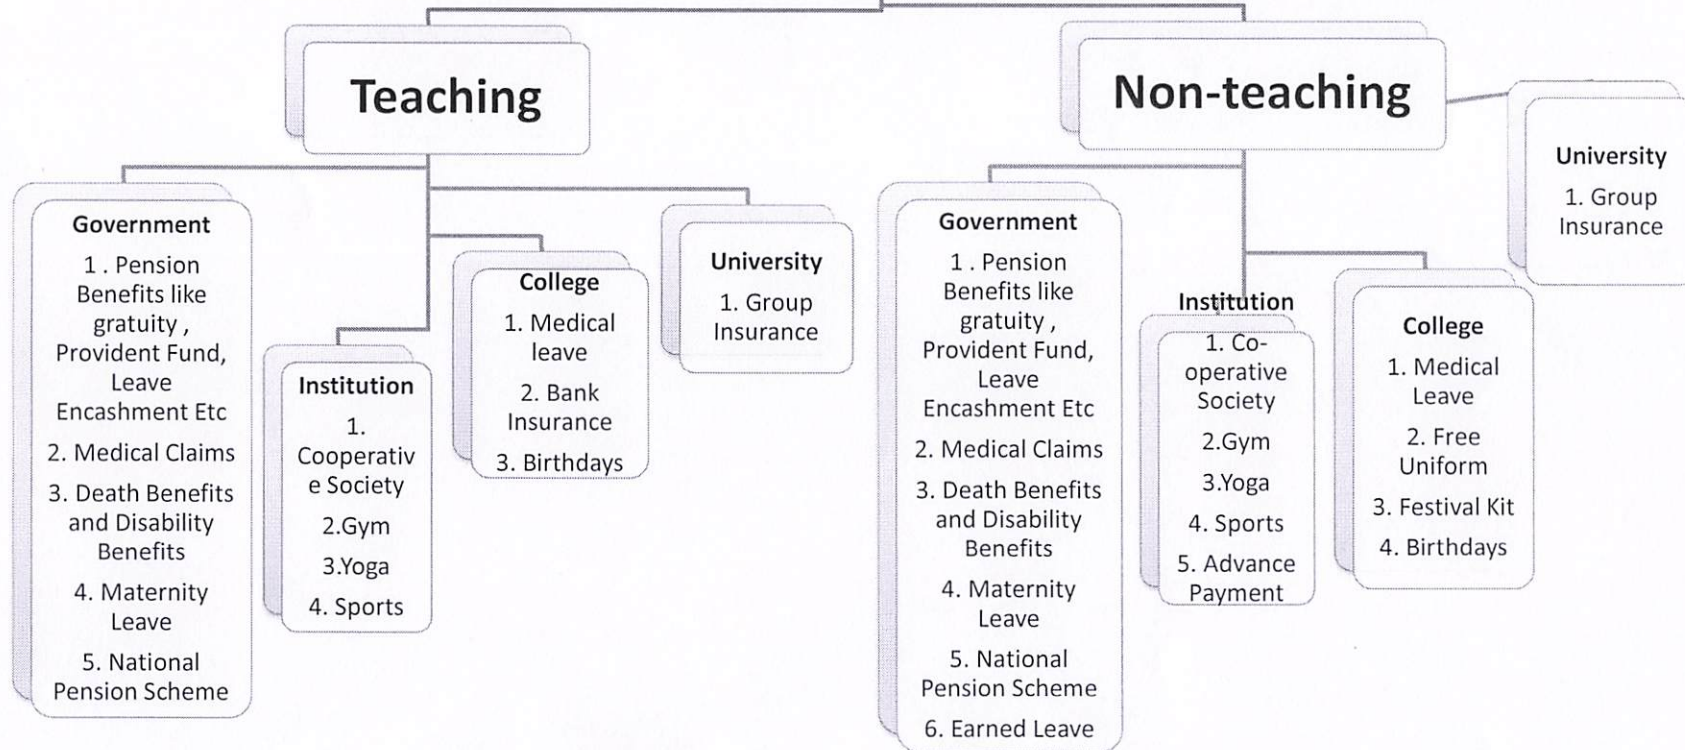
Teaching

Government
1 . Pension Benefits like gratuity , Provident Fund, Leave Encashment Etc
2. Medical Claims
3. Death Benefits and Disability Benefits
4. Maternity Leave
5. National Pension Scheme

Institution
1. Cooperative Society
2.Gym
3.Yoga
4. Sports

College
1. Medical leave
2. Bank Insurance
3. Birthdays

University
1. Group Insurance

Non-teaching

Government
1 . Pension Benefits like gratuity , Provident Fund, Leave Encashment Etc
2. Medical Claims
3. Death Benefits and Disability Benefits
4. Maternity Leave
5. National Pension Scheme
6. Earned Leave

Institution
1. Co-operative Society
2.Gym
3.Yoga
4. Sports
5. Advance Payment

College
1. Medical Leave
2. Free Uniform
3. Festival Kit
4. Birthdays

University
1. Group Insurance